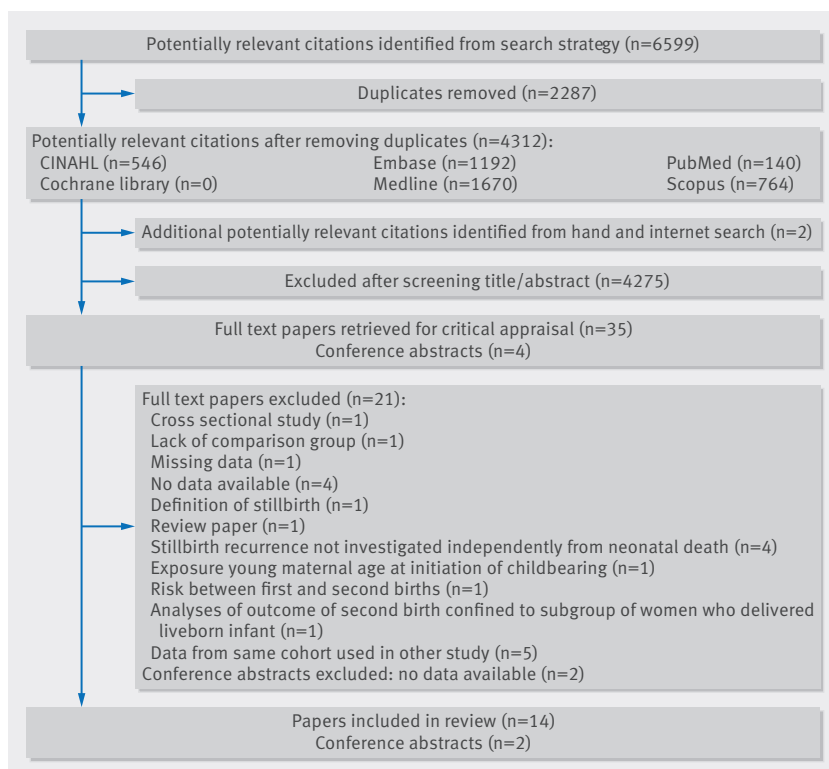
Potentially relevant citations identified from search strategy (n=6599)

Duplicates removed (n=2287)

Potentially relevant citations after removing duplicates (n=4312):
CINAHL (n=546)
Embase (n=1192)
PubMed (n=140)
Cochrane library (n=0)
Medline (n=1670)
Scopus (n=764)

Additional potentially relevant citations identified from hand and internet search (n=2)

Excluded after screening title/abstract (n=4275)

Full text papers retrieved for critical appraisal (n=35)
Conference abstracts (n=4)

Full text papers excluded (n=21):
Cross sectional study (n=1)
Lack of comparison group (n=1)
Missing data (n=1)
No data available (n=4)
Definition of stillbirth (n=1)
Review paper (n=1)
Stillbirth recurrence not investigated independently from neonatal death (n=4)
Exposure young maternal age at initiation of childbearing (n=1)
Risk between first and second births (n=1)
Analyses of outcome of second birth confined to subgroup of women who delivered liveborn infant (n=1)
Data from same cohort used in other study (n=5)
Conference abstracts excluded: no data available (n=2)

Papers included in review (n=14)
Conference abstracts (n=2)